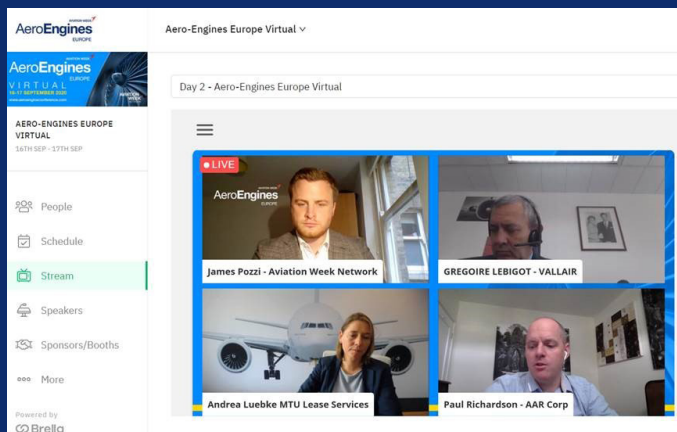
AeroEngines EUROPE

Aero-Engines Europe Virtual ∨

AeroEngines EUROPE VIRTUAL 16-17 SEPTEMBER 2020

AERO-ENGINES EUROPE VIRTUAL
16TH SEP - 17TH SEP

People

Schedule

Stream

Speakers

Sponsors/Booths

More

Powered by
Brella

Day 2 - Aero-Engines Europe Virtual

LIVE

AeroEngines

James Pozzi - Aviation Week Network

GREGOIRE LEBIGOT - VALLAIR

Andrea Luebke MTU Lease Services

Paul Richardson - AAR Corp